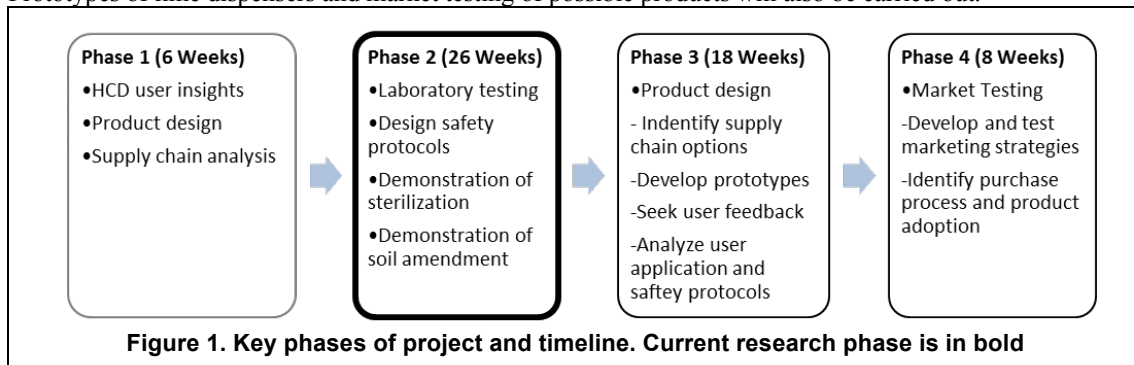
Prototypes of lime dispensers and market testing of possible products will also be carried out.

Phase 1 (6 Weeks)
•HCD user insights
•Product design
•Supply chain analysis

Phase 2 (26 Weeks)
•Laboratory testing
•Design safety protocols
•Demonstration of sterilization
•Demonstration of soil amendment

Phase 3 (18 Weeks)
•Product design
- Indentify supply chain options
-Develop prototypes
-Seek user feedback
-Analyze user application and saftey protocols

Phase 4 (8 Weeks)
•Market Testing
-Develop and test marketing strategies
-Identify purchase process and product adoption

Figure 1. Key phases of project and timeline. Current research phase is in bold